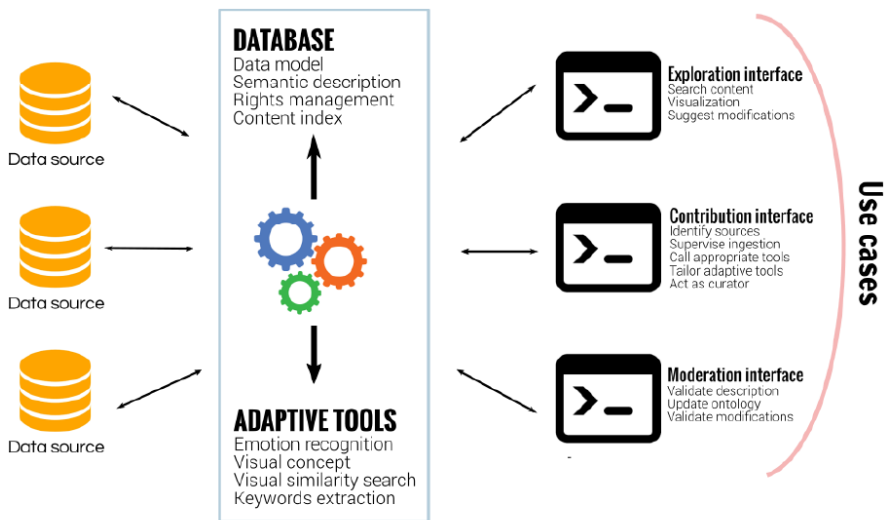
Data source

Data source

Data source

DATABASE
Data model
Semantic description
Rights management
Content index

ADAPTIVE TOOLS
Emotion recognition
Visual concept
Visual similarity search
Keywords extraction

Exploration interface
Search content
Visualization
Suggest modifications

Contribution interface
Identify sources
Supervise ingestion
Call appropriate tools
Tailor adaptive tools
Act as curator

Moderation interface
Validate description
Update ontology
Validate modifications

Use cases